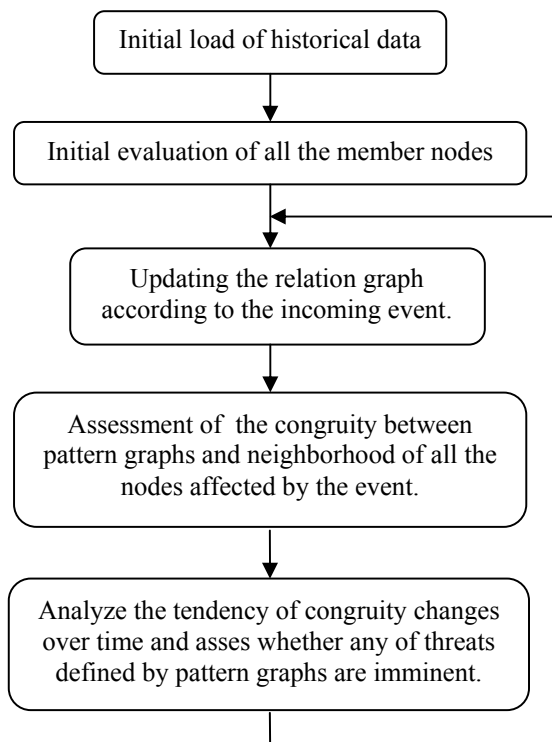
Initial load of historical data

Initial evaluation of all the member nodes

Updating the relation graph according to the incoming event.

Assessment of the congruity between pattern graphs and neighborhood of all the nodes affected by the event.

Analyze the tendency of congruity changes over time and asses whether any of threats defined by pattern graphs are imminent.